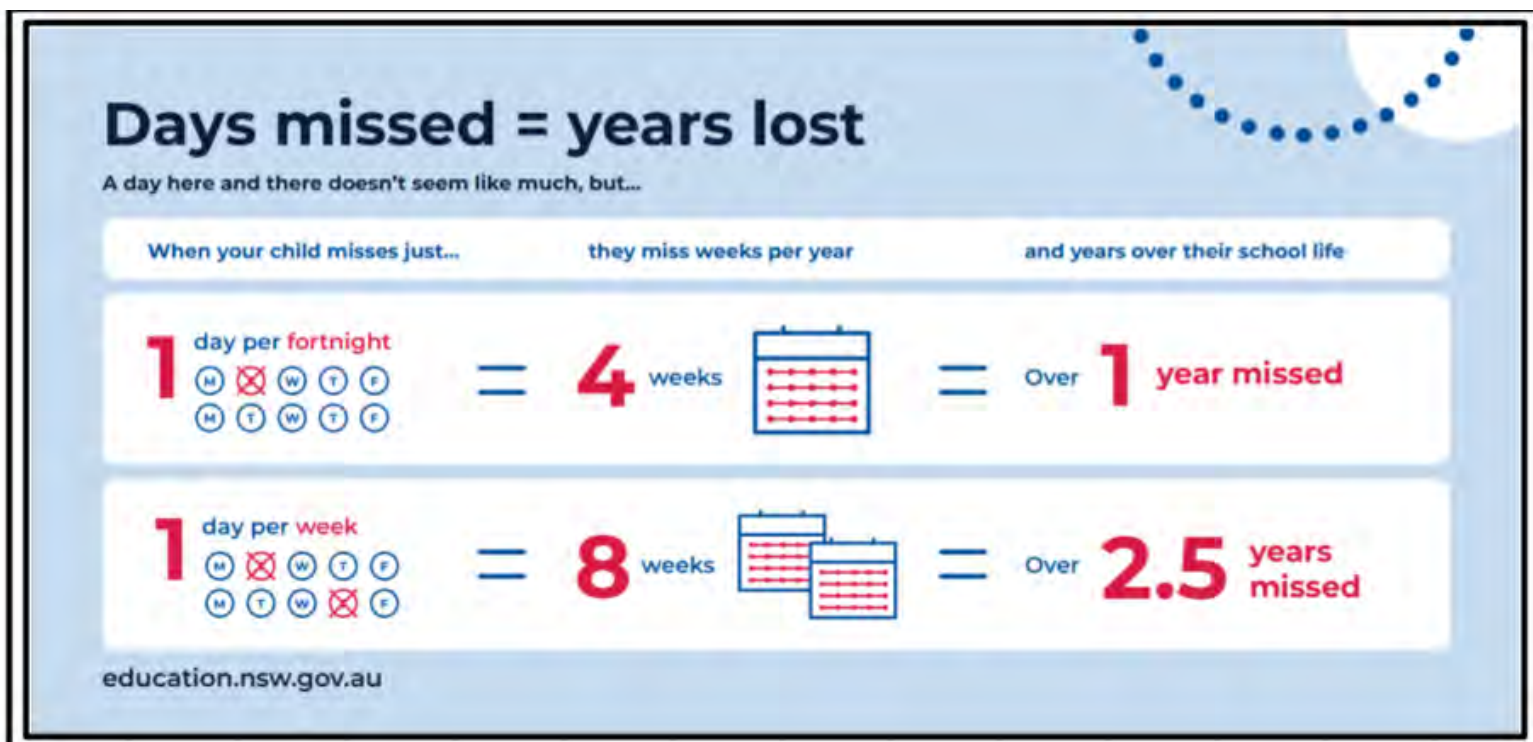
Days missed = years lost

A day here and there doesn't seem like much, but...

| When your child misses just... | they miss weeks per year | and years over their school life |
|---|---|---|
| 1 day per fortnight M T W T F M T W T F | = 4 weeks | = Over 1 year missed |
| 1 day per week M T W T F M T W T F | = 8 weeks | = Over 2.5 years missed |

education.nsw.gov.au